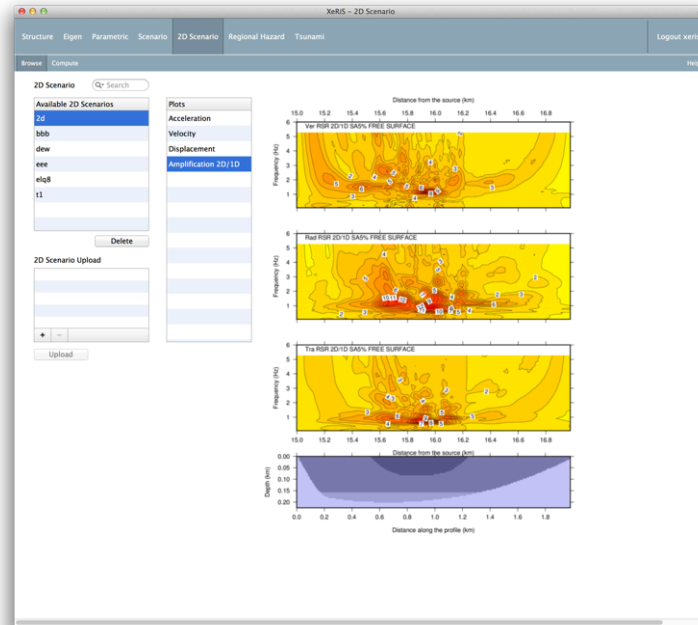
XeRiS – 2D Scenario

Structure Eigen Parametric Scenario 2D Scenario Regional Hazard Tsunami Logout xeri

Browse Compute Help

2D Scenario Search

Available 2D Scenarios
2d
bbb
dew
eee
elq8
t1

Delete

2D Scenario Upload

+ −

Upload

Plots
Acceleration
Velocity
Displacement
Amplification 2D/1D

Distance from the source (km)
15.0 15.2 15.4 15.6 15.8 16.0 16.2 16.4 16.6 16.8

Ver RSR 2D/1D SA5% FREE SURFACE
Frequency (Hz)
6 5 4 3 2 1 0

Rad RSR 2D/1D SA5% FREE SURFACE
Frequency (Hz)
6 5 4 3 2 1 0

Tra RSR 2D/1D SA5% FREE SURFACE
Frequency (Hz)
6 5 4 3 2 1 0

15.0 15.2 15.4 15.6 15.8 16.0 16.2 16.4 16.6 16.8
Distance from the source (km)

Depth (km)
0.00 0.05 0.10 0.15 0.20

0.0 0.2 0.4 0.6 0.8 1.0 1.2 1.4 1.6 1.8
Distance along the profile (km)